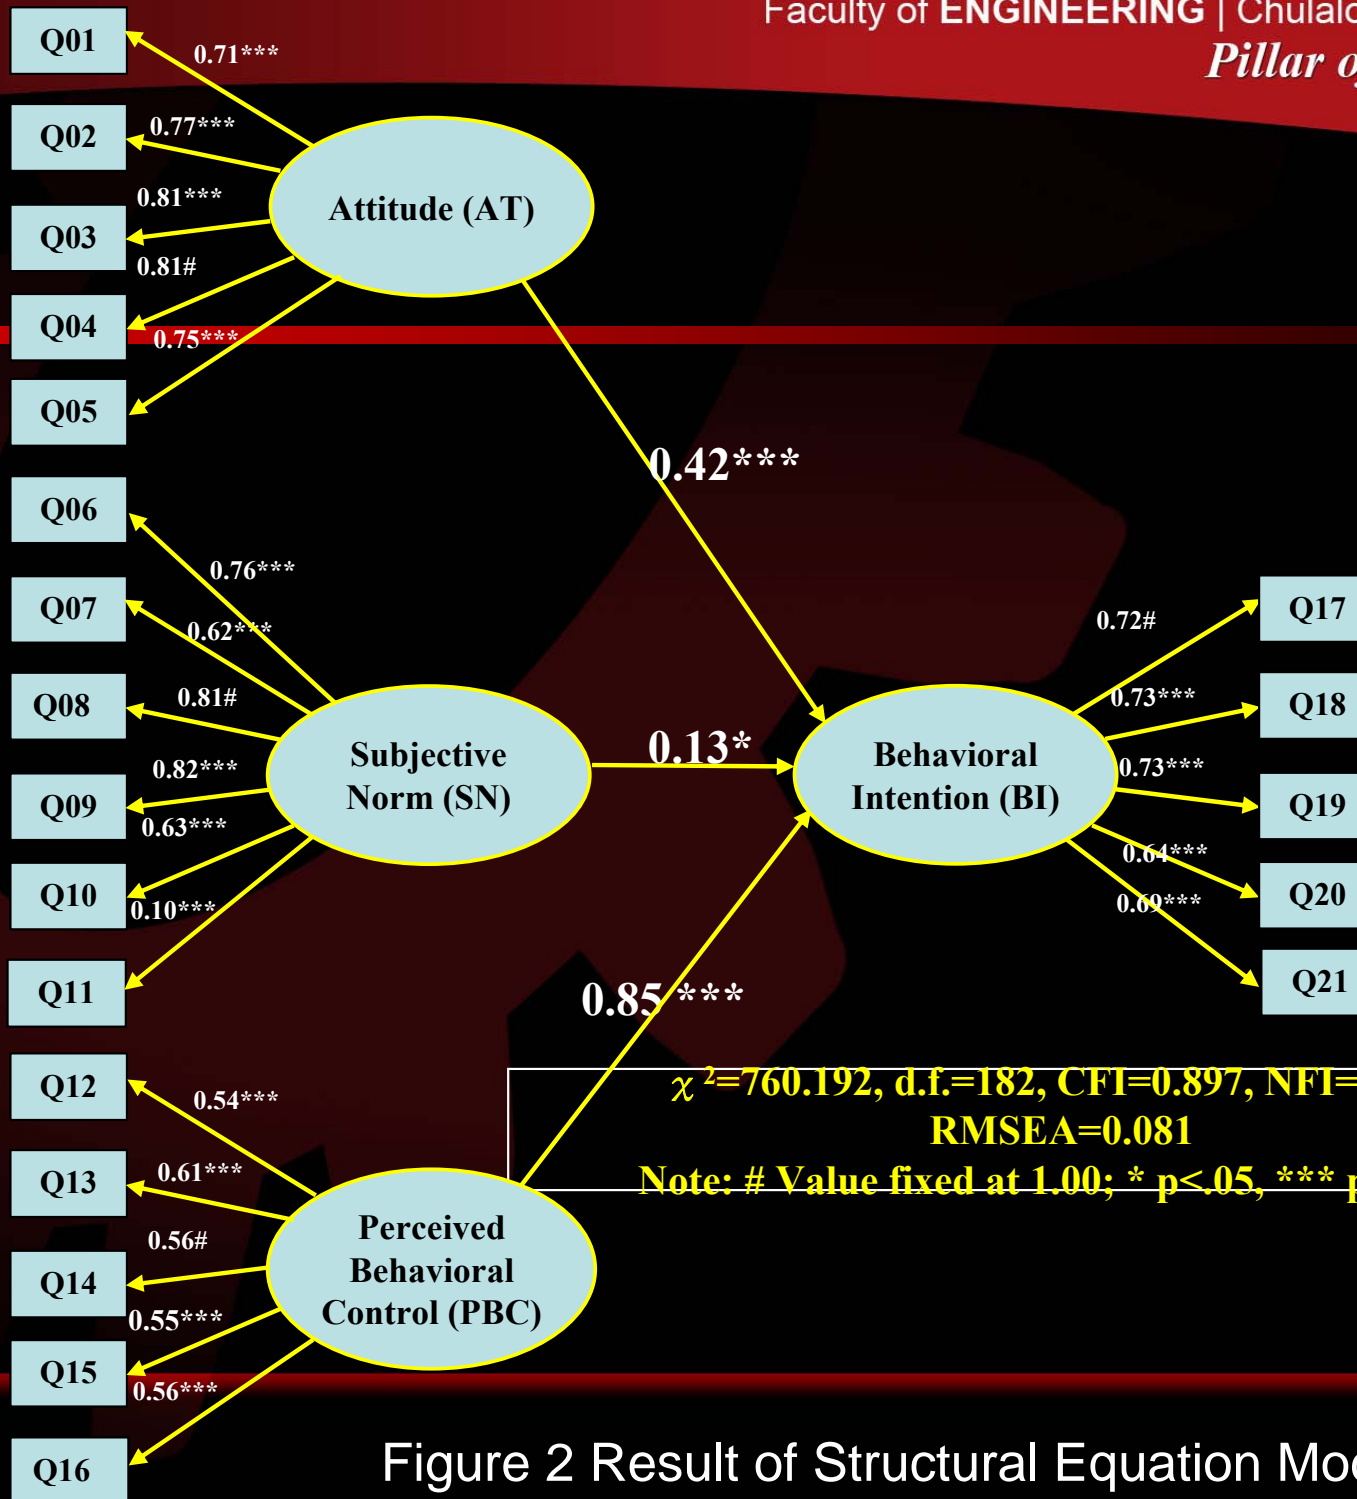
Faculty of ENGINEERING | Chulalo

Pillar o

Q01
0.71***
Q02
0.77***
0.81***
Attitude (AT)
Q03
0.81#
Q04
0.75***
Q05
0.42***
Q06
0.76***
Q07
0.62***
Q08
0.81#
Subjective Norm (SN)
0.13*
Behavioral Intention (BI)
0.82***
Q09
0.63***
Q10
0.10***
Q11
0.72#
Q17
0.73***
Q18
0.73***
Q19
0.64***
Q20
0.69***
Q21
0.85 ***
$\chi^2$=760.192, d.f.=182, CFI=0.897, NFI=
RMSEA=0.081
Note: # Value fixed at 1.00; * p<.05, *** p
Q12
0.54***
Q13
0.61***
0.56#
Perceived Behavioral Control (PBC)
Q14
0.55***
Q15
0.56***
Q16

Figure 2 Result of Structural Equation Mod